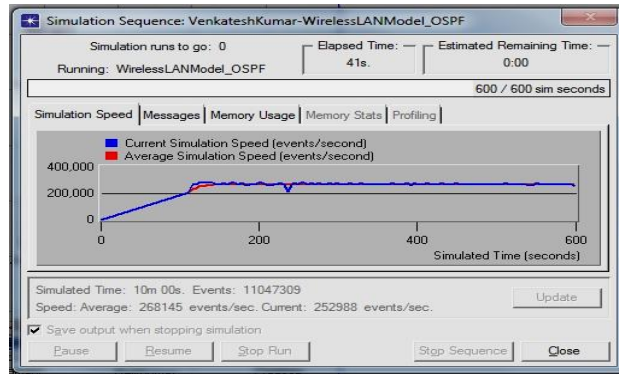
Simulation Sequence: VenkateshKumar-WirelessLANModel_OSPF

Simulation runs to go: 0
Running: WirelessLANModel_OSPF

Elapsed Time:
41s.

Estimated Remaining Time:
0:00

600 / 600 sim seconds

Simulation Speed | Messages | Memory Usage | Memory Stats | Profiling

Current Simulation Speed (events/second)
Average Simulation Speed (events/second)

400,000
200,000
0
0
200
400
600
Simulated Time (seconds)

Simulated Time: 10m 00s. Events: 11047309
Speed: Average: 268145 events/sec. Current: 252988 events/sec.

Update

Save output when stopping simulation

Pause
Resume
Stop Run
Stop Sequence
Close